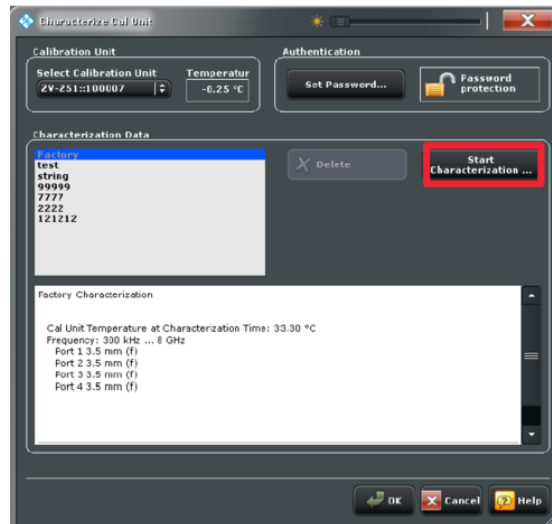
Characterize Cal Unit

Calibration Unit

Select Calibration Unit

ZV-Z51::100007

Temperatur

-0.25 °C

Authentication

Set Password...

Password protection

Characterization Data

Factory
test
string
99999
7777
2222
121212

Delete

Start Characterization ...

Factory Characterization

Cal Unit Temperature at Characterization Time: 33.30 °C
Frequency: 300 kHz ... 8 GHz
Port 1 3.5 mm (f)
Port 2 3.5 mm (f)
Port 3 3.5 mm (f)
Port 4 3.5 mm (f)

OK

Cancel

Help